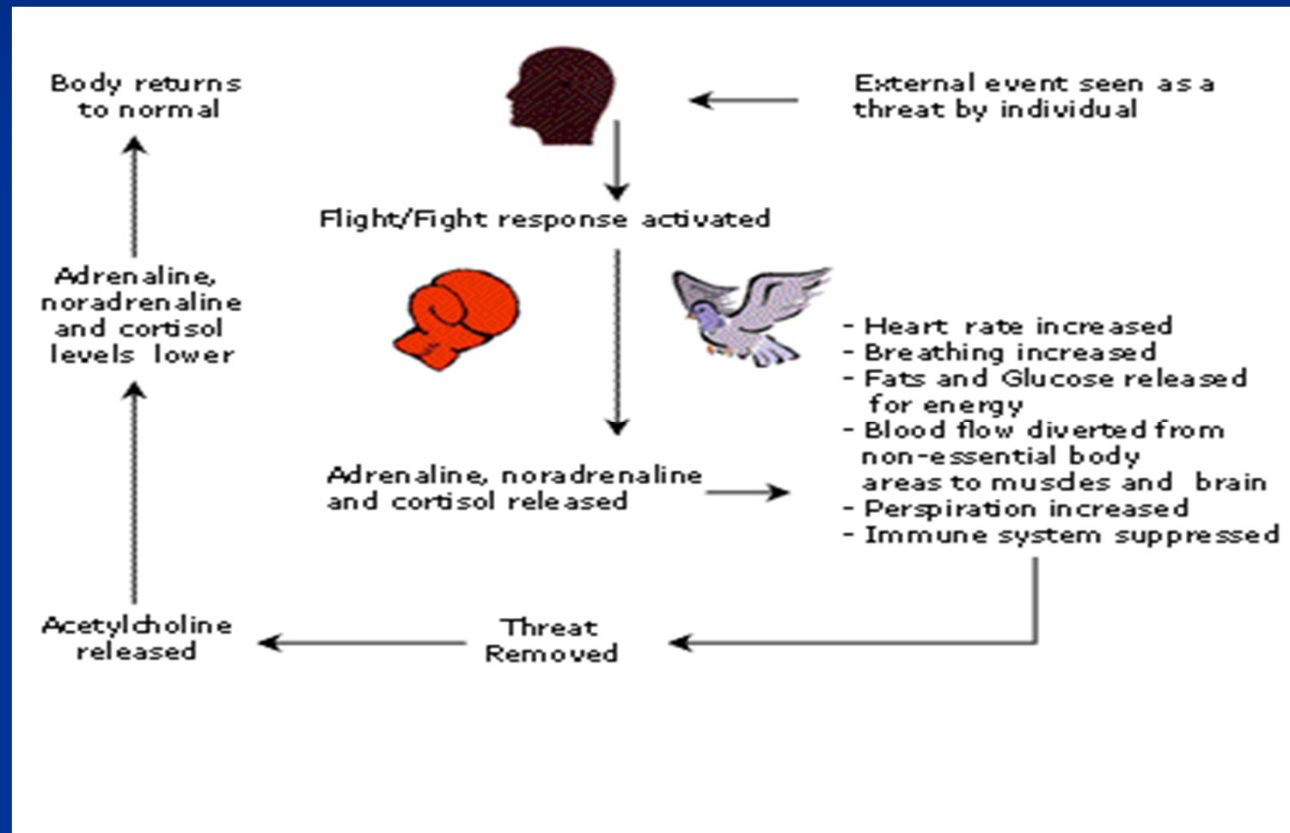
Body returns to normal

External event seen as a threat by individual

Flight/Fight response activated

Adrenaline, noradrenaline and cortisol levels lower

- Heart rate increased
- Breathing increased
- Fats and Glucose released for energy
- Blood flow diverted from non-essential body areas to musdes and brain
- Perspiration increased
- Immune system suppressed

Adrenaline, noradrenaline and cortisol released

Acetylcholine released

Threat Removed